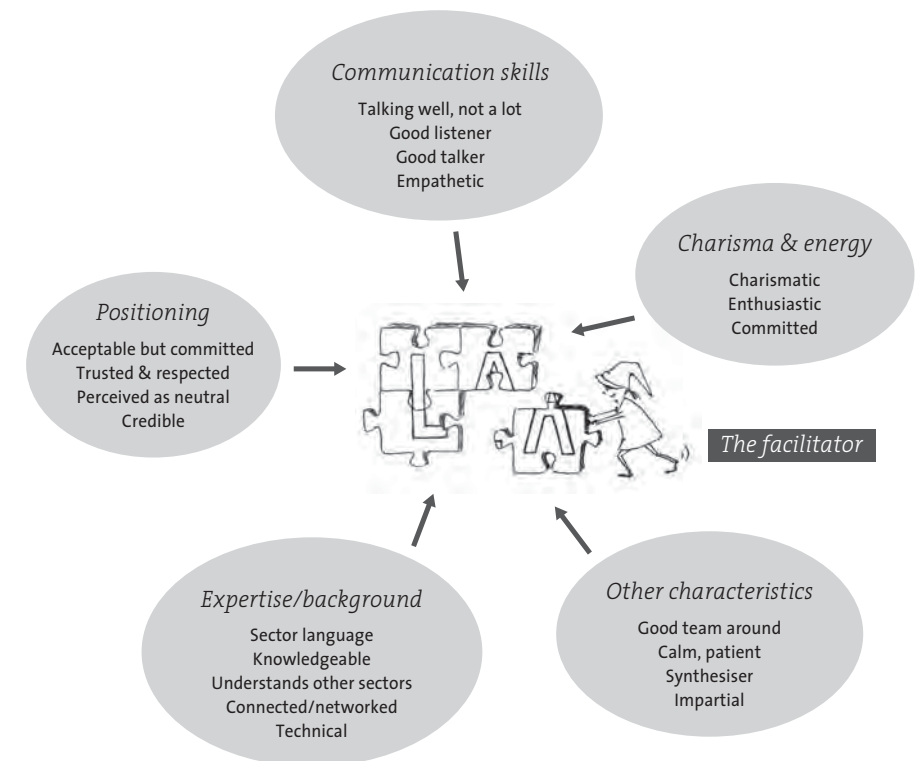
Communication skills

Talking well, not a lot
Good listener
Good talker
Empathetic

Charisma & energy

Charismatic
Enthusiastic
Committed

Positioning

Acceptable but committed
Trusted & respected
Perceived as neutral
Credible

The facilitator

Expertise/background

Sector language
Knowledgeable
Understands other sectors
Connected/networked
Technical

Other characteristics

Good team around
Calm, patient
Synthesiser
Impartial